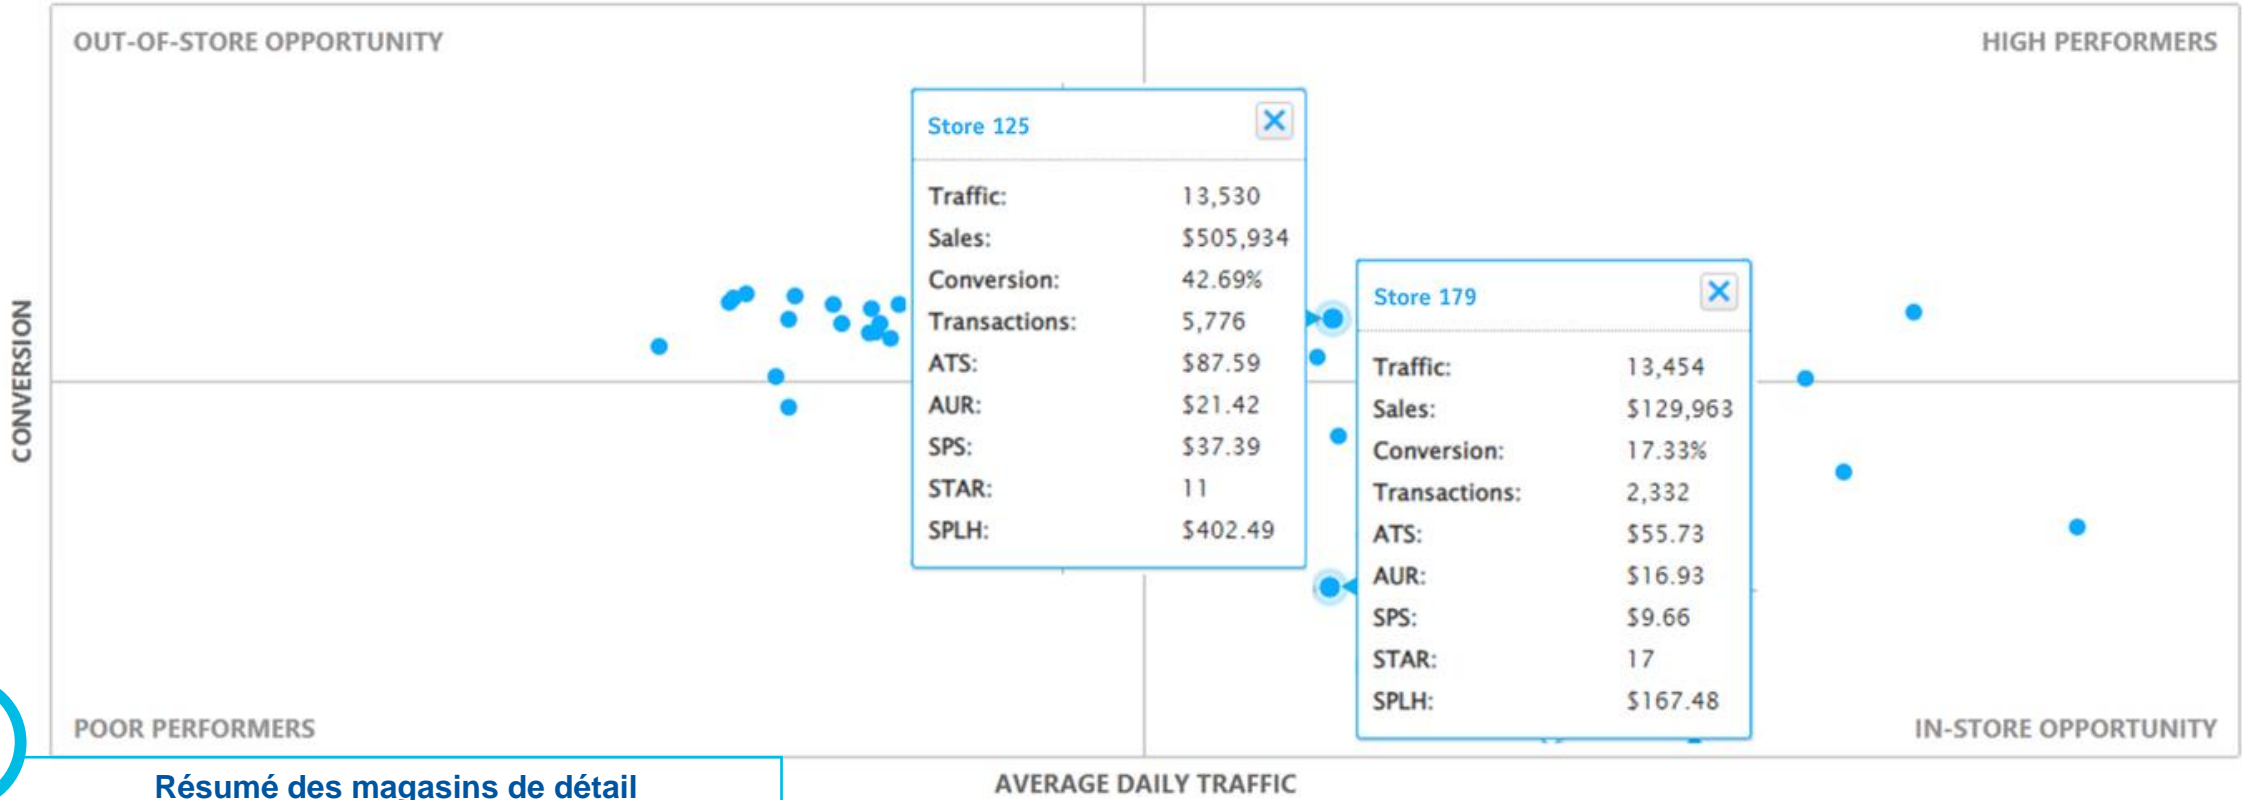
OUT-OF-STORE OPPORTUNITY

HIGH PERFORMERS

CONVERSION

Store 125

| Traffic: | 13,530 |
|---|---|
| Sales: | $505,934 |
| Conversion: | 42.69% |
| Transactions: | 5,776 |
| ATS: | $87.59 |
| AUR: | $21.42 |
| SPS: | $37.39 |
| STAR: | 11 |
| SPLH: | $402.49 |

Store 179

| Traffic: | 13,454 |
|---|---|
| Sales: | $129,963 |
| Conversion: | 17.33% |
| Transactions: | 2,332 |
| ATS: | $55.73 |
| AUR: | $16.93 |
| SPS: | $9.66 |
| STAR: | 17 |
| SPLH: | $167.48 |

POOR PERFORMERS

IN-STORE OPPORTUNITY

Résumé des magasins de détail

AVERAGE DAILY TRAFFIC